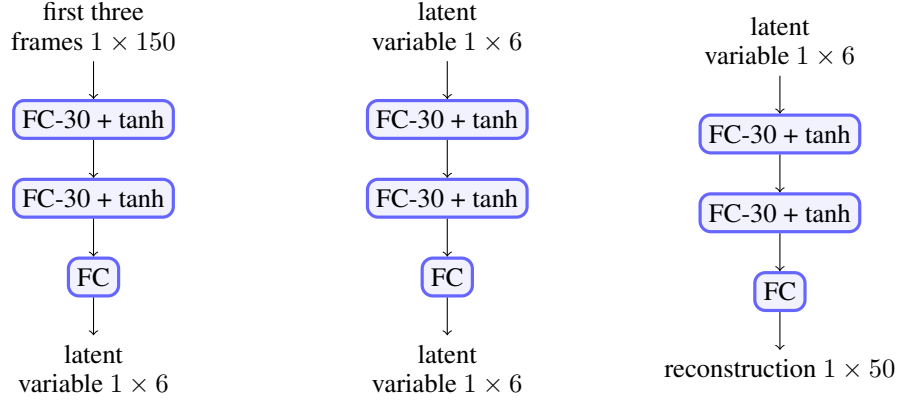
first three frames $1 \times 150$

FC-30 + tanh

FC-30 + tanh

FC

latent variable $1 \times 6$

latent variable $1 \times 6$

FC-30 + tanh

FC-30 + tanh

FC

latent variable $1 \times 6$

latent variable $1 \times 6$

FC-30 + tanh

FC-30 + tanh

FC

reconstruction $1 \times 50$